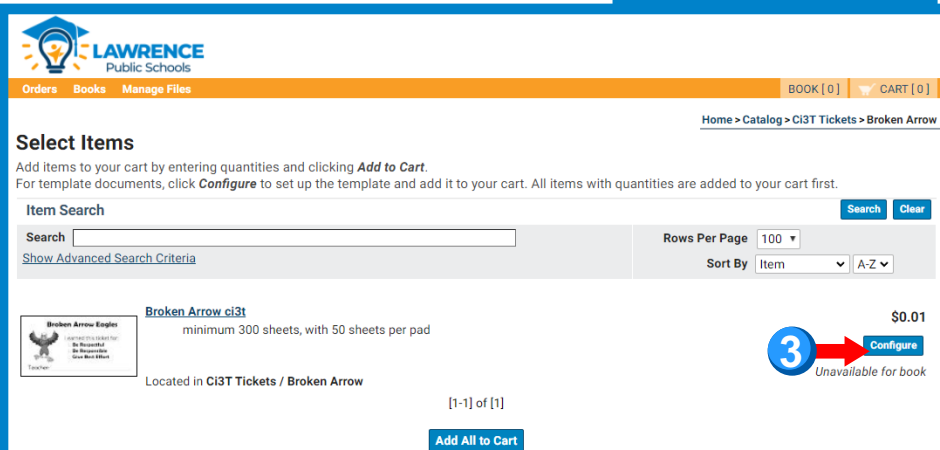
LAWRENCE
Public Schools

Orders Books Manage Files

BOOK [ 0 ] CART [ 0 ]

Home > Catalog > Ci3T Tickets > Broken Arrow

Select Items

Add items to your cart by entering quantities and clicking *Add to Cart*.
For template documents, click *Configure* to set up the template and add it to your cart. All items with quantities are added to your cart first.

Item Search

Search Clear

Search

Show Advanced Search Criteria

Rows Per Page 100

Sort By Item A-Z

Broken Arrow ci3t

minimum 300 sheets, with 50 sheets per pad

Broken Arrow Eagles
I earned this ticket for:
Be Respectful
Be Responsible
Give Best Effort
Teacher:

$0.01

3

Configure

Unavailable for book

Located in Ci3T Tickets / Broken Arrow

[1-1] of [1]

Add All to Cart